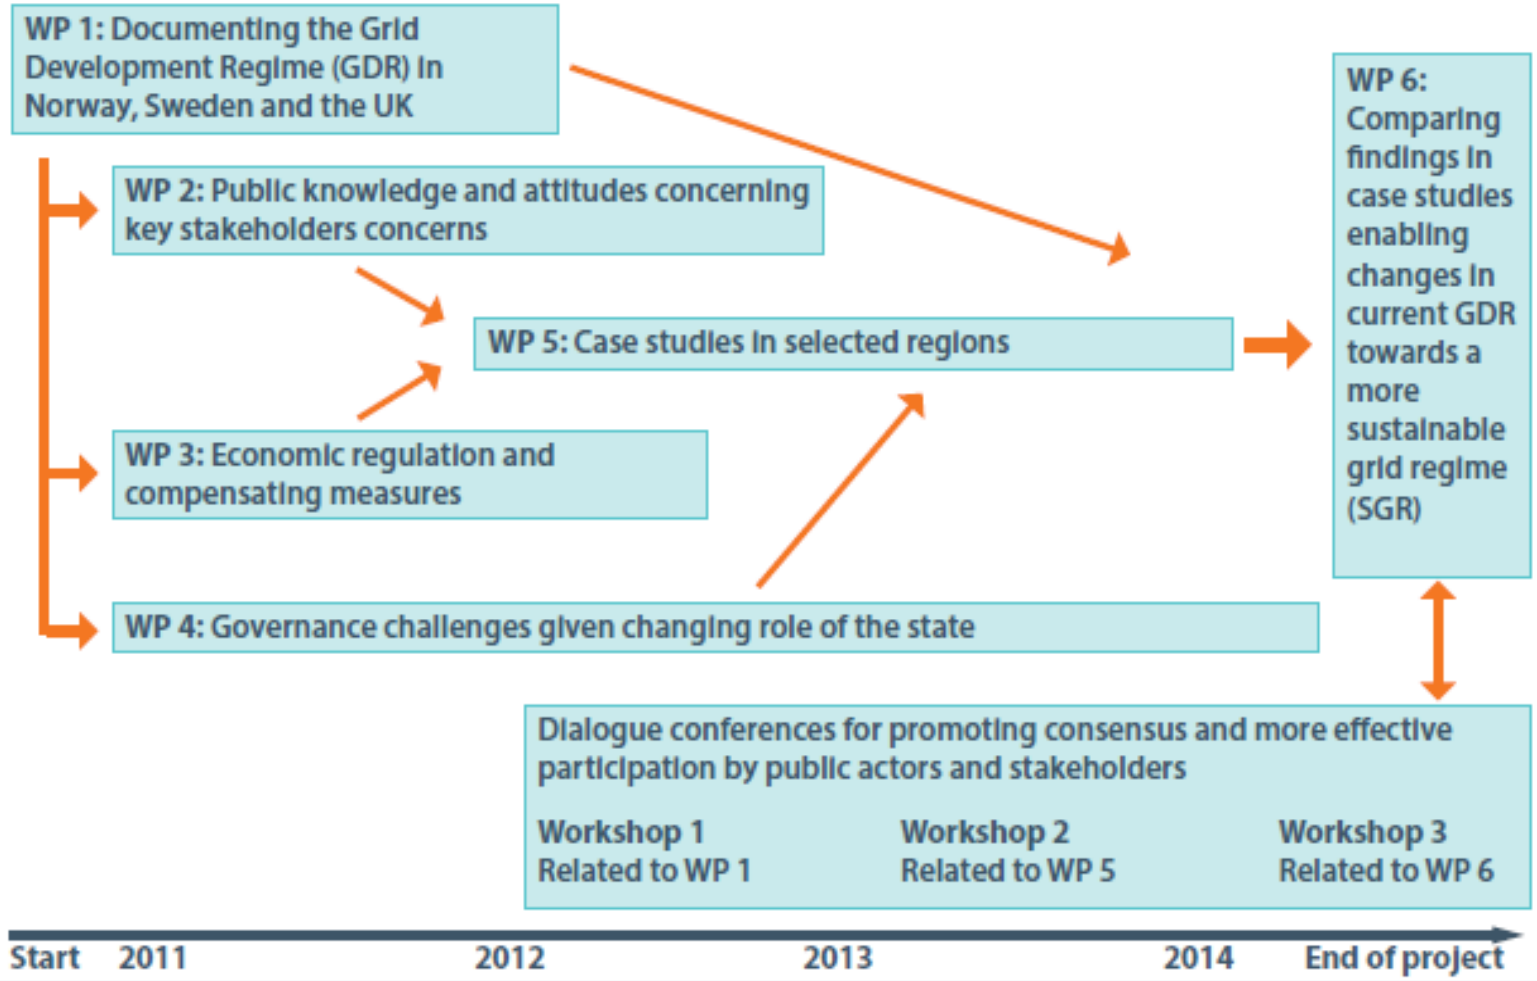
WP 1: Documenting the Grid Development Regime (GDR) in Norway, Sweden and the UK

WP 2: Public knowledge and attitudes concerning key stakeholders concerns

WP 5: Case studies in selected regions

WP 3: Economic regulation and compensating measures

WP 4: Governance challenges given changing role of the state

WP 6: Comparing findings in case studies enabling changes in current GDR towards a more sustainable grid regime (SGR)

Dialogue conferences for promoting consensus and more effective participation by public actors and stakeholders

Workshop 1
Related to WP 1

Workshop 2
Related to WP 5

Workshop 3
Related to WP 6

Start 2011 2012 2013 2014 End of project